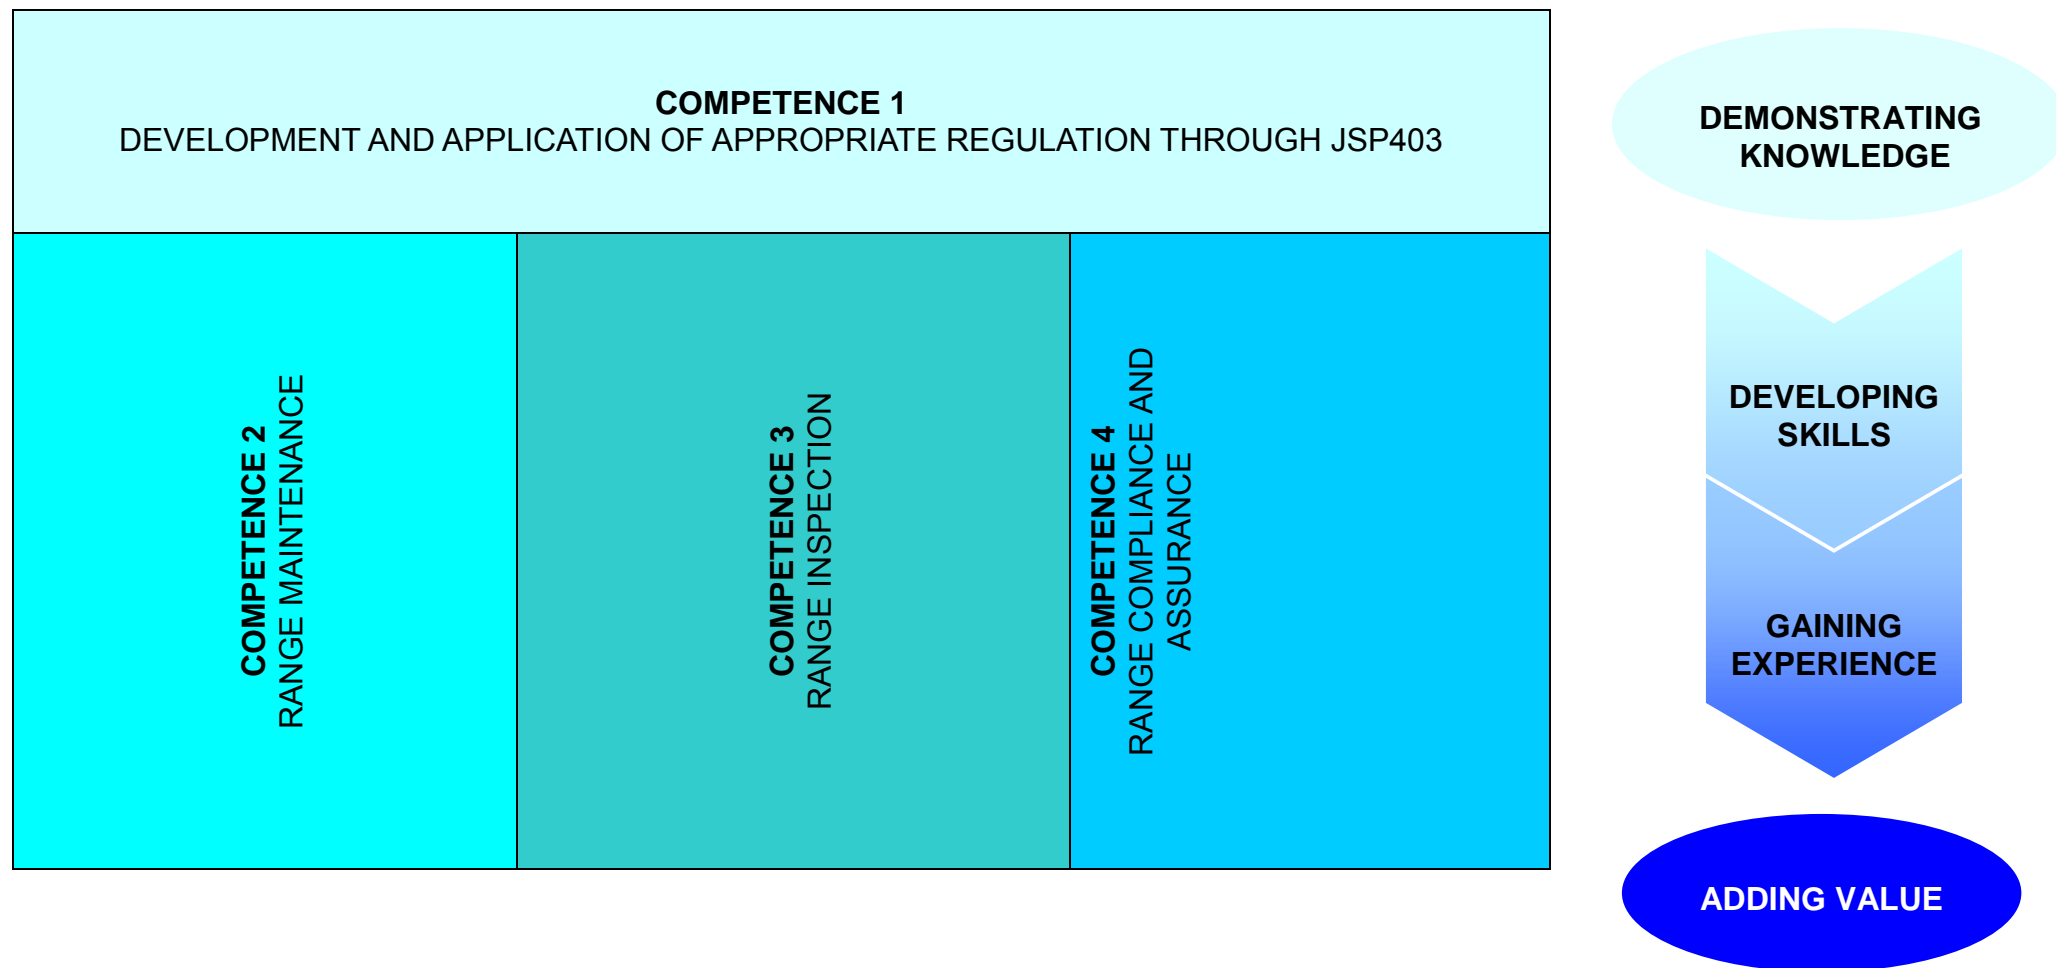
COMPETENCE 1
DEVELOPMENT AND APPLICATION OF APPROPRIATE REGULATION THROUGH JSP403

COMPETENCE 2
RANGE MAINTENANCE

COMPETENCE 3
RANGE INSPECTION

COMPETENCE 4
RANGE COMPLIANCE AND ASSURANCE

DEMONSTRATING KNOWLEDGE

DEVELOPING SKILLS

GAINING EXPERIENCE

ADDING VALUE